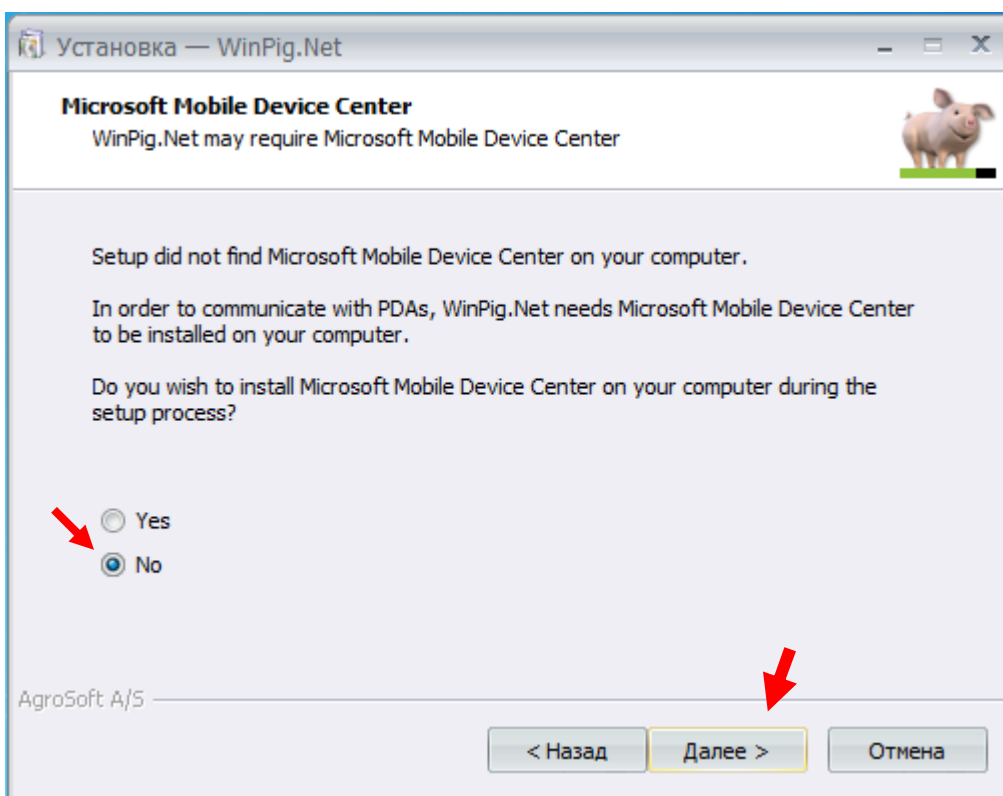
Установка — WinPig.Net

Microsoft Mobile Device Center
WinPig.Net may require Microsoft Mobile Device Center

Setup did not find Microsoft Mobile Device Center on your computer.

In order to communicate with PDAs, WinPig.Net needs Microsoft Mobile Device Center to be installed on your computer.

Do you wish to install Microsoft Mobile Device Center on your computer during the setup process?

Yes
No

AgroSoft A/S

< Назад
Далее >
Отмена